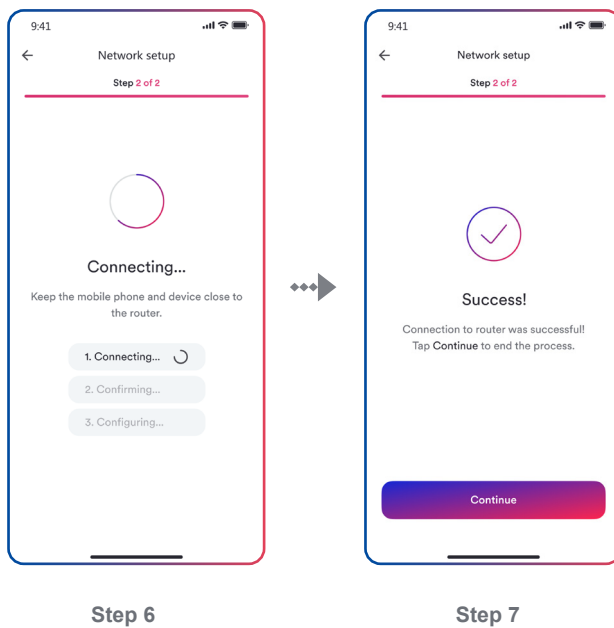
9:41

Network setup

Step 2 of 2

Connecting...

Keep the mobile phone and device close to the router.

1. Connecting...

2. Confirming...

3. Configuring...

Step 6

9:41

Network setup

Step 2 of 2

Success!

Connection to router was successful! Tap Continue to end the process.

Continue

Step 7